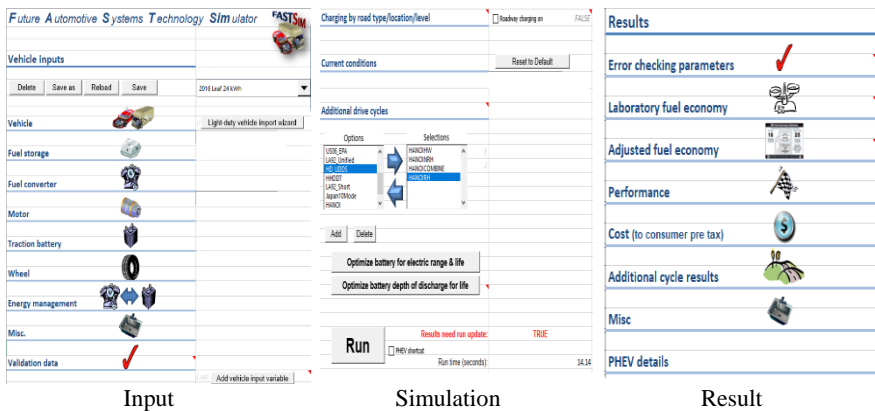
Future Automotive Systems Technology Simulator
FASTSim

Vehicle inputs

Delete | Save as | Reload | Save

2016 Leaf 24 kWh

Vehicle
Light duty vehicle import wizard
Fuel storage
Fuel converter
Motor
Traction battery
Wheel
Energy management
Misc.
Validation data

Add vehicle input variable

Input

Charging by road type/location/level
Roadway charging on
FALSE

Current conditions
Reset to Default

Additional drive cycles

Options
US06_EPA
LA92_Unified
HD_UDDS
HHDDT
LA92_Short
Japan10Mode
HANOI

Selections
HANOIHW
HANOIRH
HANOICOMBINE
HANOIRH

Add | Delete

Optimize battery for electric range & life
Optimize battery depth of discharge for life

Run
Results need run update: TRUE
PHEV shortcut
Run time (seconds): 14.14

Simulation

Results

Error checking parameters

Laboratory fuel economy

Adjusted fuel economy

Performance

Cost (to consumer pre tax)

Additional cycle results

Misc

PHEV details

Result